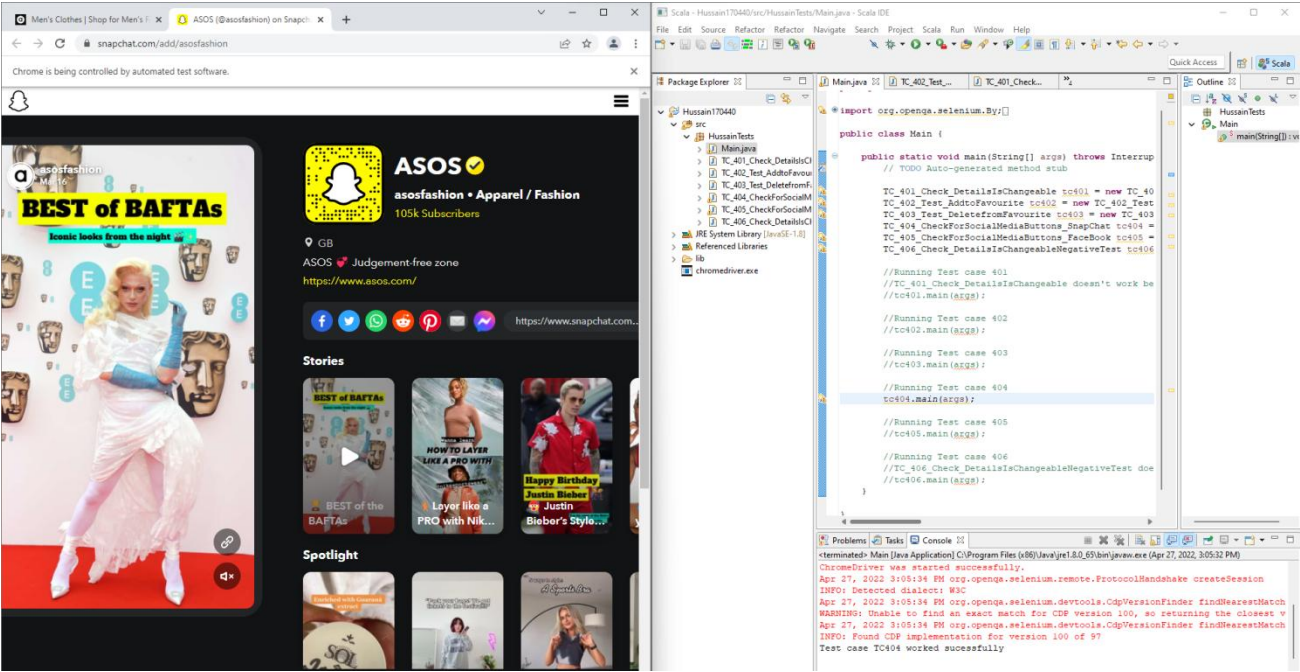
Men's Clothes | Shop for Men's F
ASOS (@asosfashion) on Snapcha
snapchat.com/add/asosfashion
Chrome is being controlled by automated test software.

asosfashion
Mar 16
BEST of BAFTAs
Iconic looks from the night

ASOS
asosfashion • Apparel / Fashion
105k Subscribers
GB
ASOS Judgement-free zone
https://www.asos.com/
https://www.snapchat.com...

Stories
BEST of BAFTAs
BEST of the BAFTAs
HOW TO LAYER LIKE A PRO WITH
Layer like a PRO with Nik...
Happy Birthday Justin Bieber
Justin Bieber's Stylo...

Spotlight

Scala - Hussain170440/src/HussainTests/Main.java - Scala IDE
File Edit Source Refactor Refactor Navigate Search Project Scala Run Window Help
Quick Access
Scala
Package Explorer
Hussain170440
src
HussainTests
Main.java
TC_401_Check_DetailsIsCh
TC_402_Test_AddtoFavour
TC_403_Test_DeletefromFa
TC_404_CheckForSocialM
TC_405_CheckForSocialM
TC_406_Check_DetailsIsCh
JRE System Library [JavaSE-1.8]
Referenced Libraries
lib
chromedriver.exe

Main.java
TC_402_Test_...
TC_401_Check...
»4

import org.openqa.selenium.By;

public class Main {

public static void main(String[] args) throws Interrup
// TODO Auto-generated method stub

TC_401_Check_DetailsIsChangeable tc401 = new TC_40
TC_402_Test_AddtoFavourite tc402 = new TC_402_Test
TC_403_Test_DeletefromFavourite tc403 = new TC_403
TC_404_CheckForSocialMediaButtons_SnapChat tc404 =
TC_405_CheckForSocialMediaButtons_FaceBook tc405 =
TC_406_Check_DetailsIsChangeableNegativeTest tc406

//Running Test case 401
//TC_401_Check_DetailsIsChangeable doesn't work be
//tc401.main(args);

//Running Test case 402
//tc402.main(args);

//Running Test case 403
//tc403.main(args);

//Running Test case 404
tc404.main(args);

//Running Test case 405
//tc405.main(args);

//Running Test case 406
//TC_406_Check_DetailsIsChangeableNegativeTest doe
//tc406.main(args);
}

Outline
HussainTests
Main
main(String[]) : vo

Problems Tasks Console
<terminated> Main [Java Application] C:\Program Files (x86)\Java\jre1.8.0_65\bin\javaw.exe (Apr 27, 2022, 3:05:32 PM)
ChromeDriver was started successfully.
Apr 27, 2022 3:05:34 PM org.openqa.selenium.remote.ProtocolHandshake createSession
INFO: Detected dialect: W3C
Apr 27, 2022 3:05:34 PM org.openqa.selenium.devtools.CdpVersionFinder findNearestMatch
WARNING: Unable to find an exact match for CDP version 100, so returning the closest v
Apr 27, 2022 3:05:34 PM org.openqa.selenium.devtools.CdpVersionFinder findNearestMatch
INFO: Found CDP implementation for version 100 of 97
Test case TC404 worked sucessfully